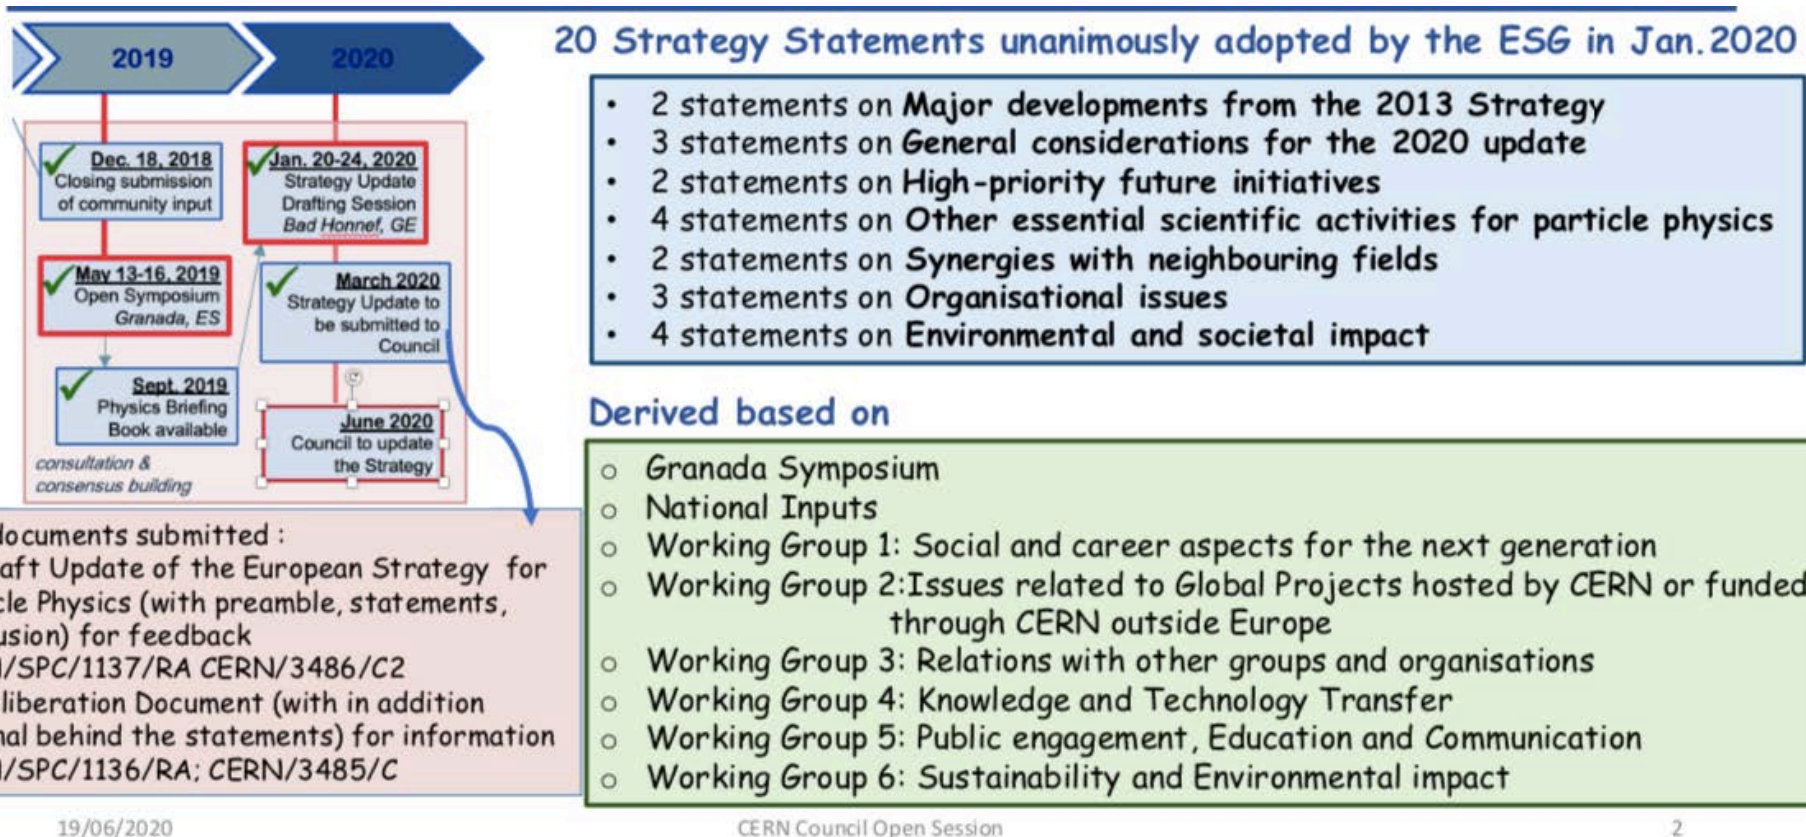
2019

2020

Dec. 18, 2018
Closing submission of community input

Jan. 20-24, 2020
Strategy Update Drafting Session
Bad Honnef, GE

May 13-16, 2019
Open Symposium
Granada, ES

March 2020
Strategy Update to be submitted to Council

Sept. 2019
Physics Briefing Book available

June 2020
Council to update the Strategy

consultation & consensus building

locuments submitted :
aft Update of the European Strategy for cle Physics (with preamble, statements, usion) for feedback
/SPC/1137/RA CERN/3486/C2
liberation Document (with in addition nal behind the statements) for information
/SPC/1136/RA; CERN/3485/C

20 Strategy Statements unanimously adopted by the ESG in Jan.2020

- 2 statements on **Major developments from the 2013 Strategy**
- 3 statements on **General considerations for the 2020 update**
- 2 statements on **High-priority future initiatives**
- 4 statements on **Other essential scientific activities for particle physics**
- 2 statements on **Synergies with neighbouring fields**
- 3 statements on **Organisational issues**
- 4 statements on **Environmental and societal impact**

Derived based on

- Granada Symposium
- National Inputs
- Working Group 1: Social and career aspects for the next generation
- Working Group 2:Issues related to Global Projects hosted by CERN or funded through CERN outside Europe
- Working Group 3: Relations with other groups and organisations
- Working Group 4: Knowledge and Technology Transfer
- Working Group 5: Public engagement, Education and Communication
- Working Group 6: Sustainability and Environmental impact

19/06/2020 CERN Council Open Session 2